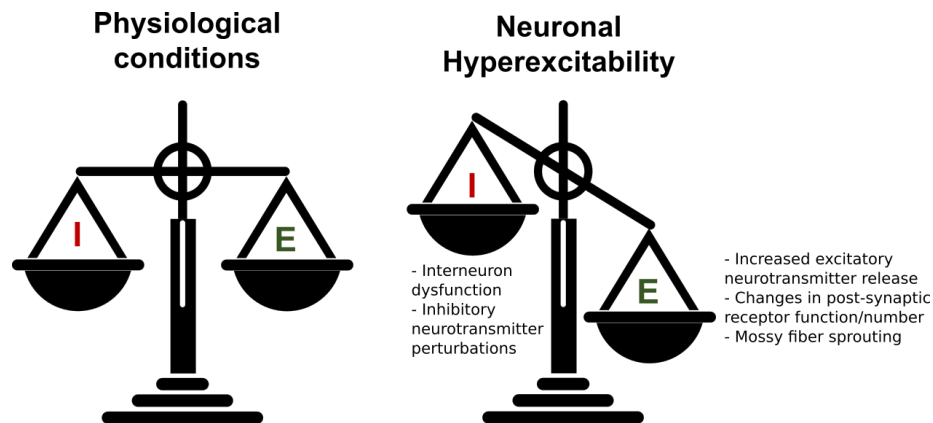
Physiological conditions

I

E

Neuronal Hyperexcitability

I

E

- Interneuron dysfunction
- Inhibitory neurotransmitter perturbations

- Increased excitatory neurotransmitter release
- Changes in post-synaptic receptor function/number
- Mossy fiber sprouting